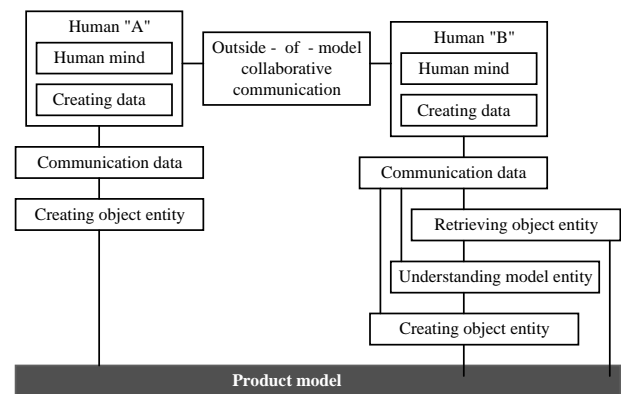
Human "A"

Human mind

Creating data

Outside - of - model collaborative communication

Human "B"

Human mind

Creating data

Communication data

Creating object entity

Communication data

Retrieving object entity

Understanding model entity

Creating object entity

Product model